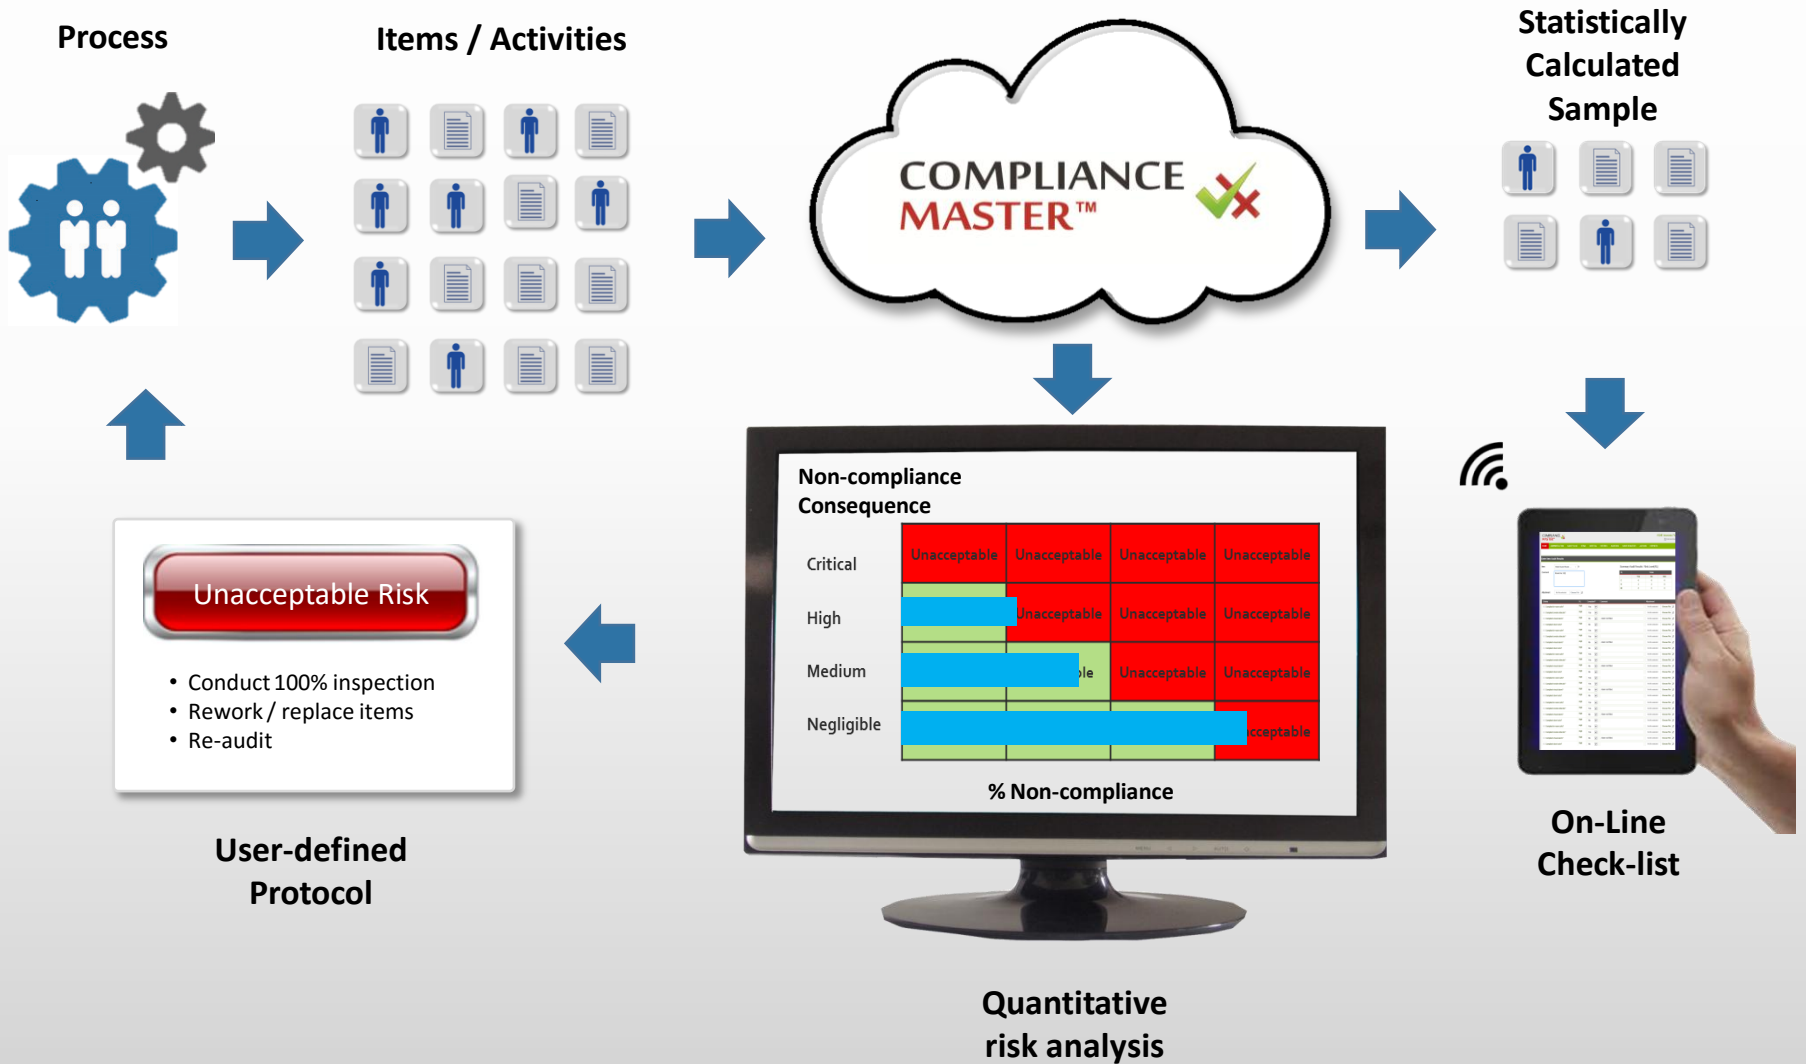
Process

Items / Activities

COMPLIANCE MASTER™

Statistically Calculated Sample

Non-compliance Consequence

| | | | | |
|---|---|---|---|---|
| Critical | Unacceptable | Unacceptable | Unacceptable | Unacceptable |
| High | | Unacceptable | Unacceptable | Unacceptable |
| Medium | | le | Unacceptable | Unacceptable |
| Negligible | | | | cceptable |

% Non-compliance

Unacceptable Risk

• Conduct 100% inspection
• Rework / replace items
• Re-audit

User-defined Protocol

Quantitative risk analysis

On-Line Check-list